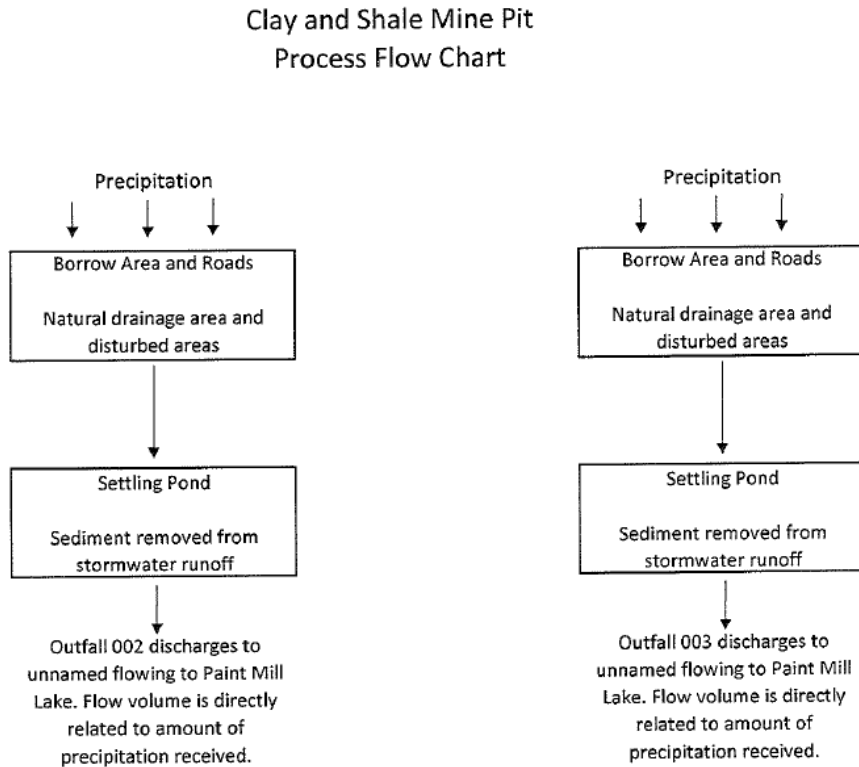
Clay and Shale Mine Pit
Process Flow Chart

Precipitation

Borrow Area and Roads

Natural drainage area and disturbed areas

Settling Pond

Sediment removed from stormwater runoff

Outfall 002 discharges to unnamed flowing to Paint Mill Lake. Flow volume is directly related to amount of precipitation received.

Precipitation

Borrow Area and Roads

Natural drainage area and disturbed areas

Settling Pond

Sediment removed from stormwater runoff

Outfall 003 discharges to unnamed flowing to Paint Mill Lake. Flow volume is directly related to amount of precipitation received.